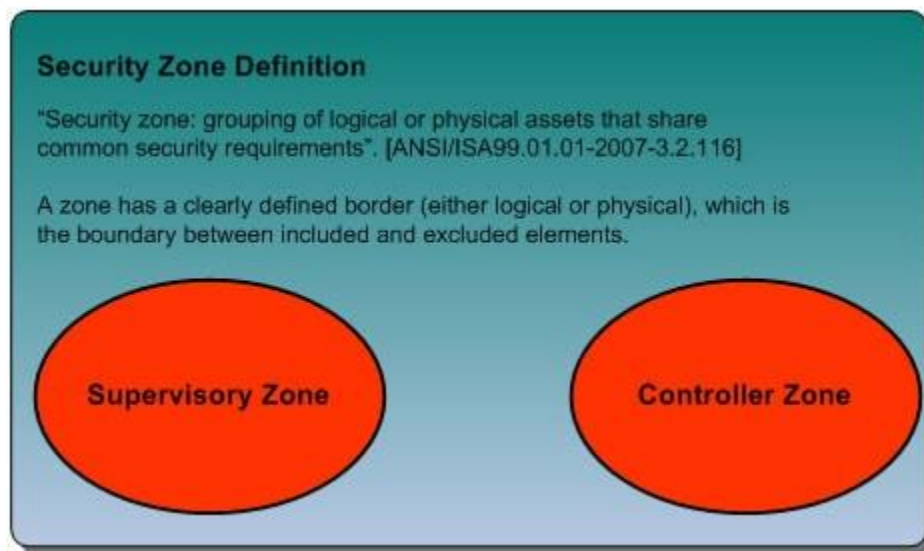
Security Zone Definition

"Security zone: grouping of logical or physical assets that share common security requirements". [ANSI/ISA99.01.01-2007-3.2.116]

A zone has a clearly defined border (either logical or physical), which is the boundary between included and excluded elements.

Supervisory Zone

Controller Zone